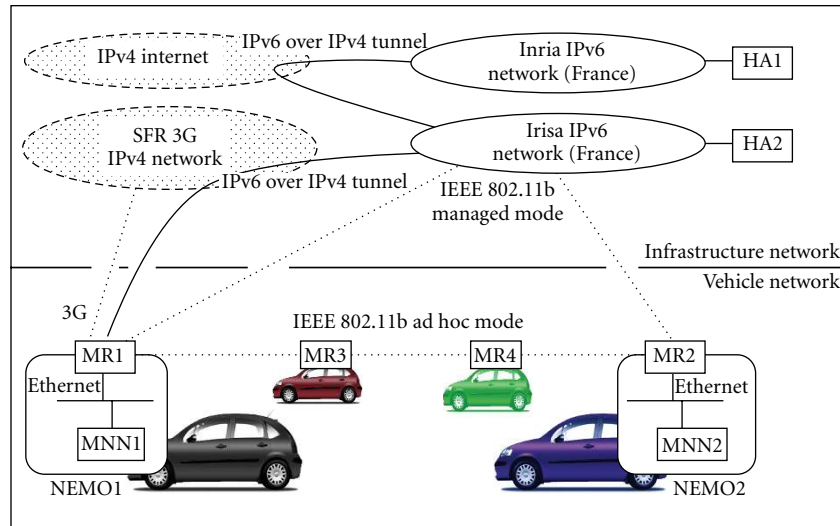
IPv4 internet

IPv6 over IPv4 tunnel

Inria IPv6 network (France)

HA1

SFR 3G IPv4 network

Irisa IPv6 network (France)

HA2

IPv6 over IPv4 tunnel

IEEE 802.11b managed mode

Infrastructure network

Vehicle network

3G

IEEE 802.11b ad hoc mode

MR1

MR3

MR4

MR2

Ethernet

Ethernet

MNN1

MNN2

NEMO1

NEMO2